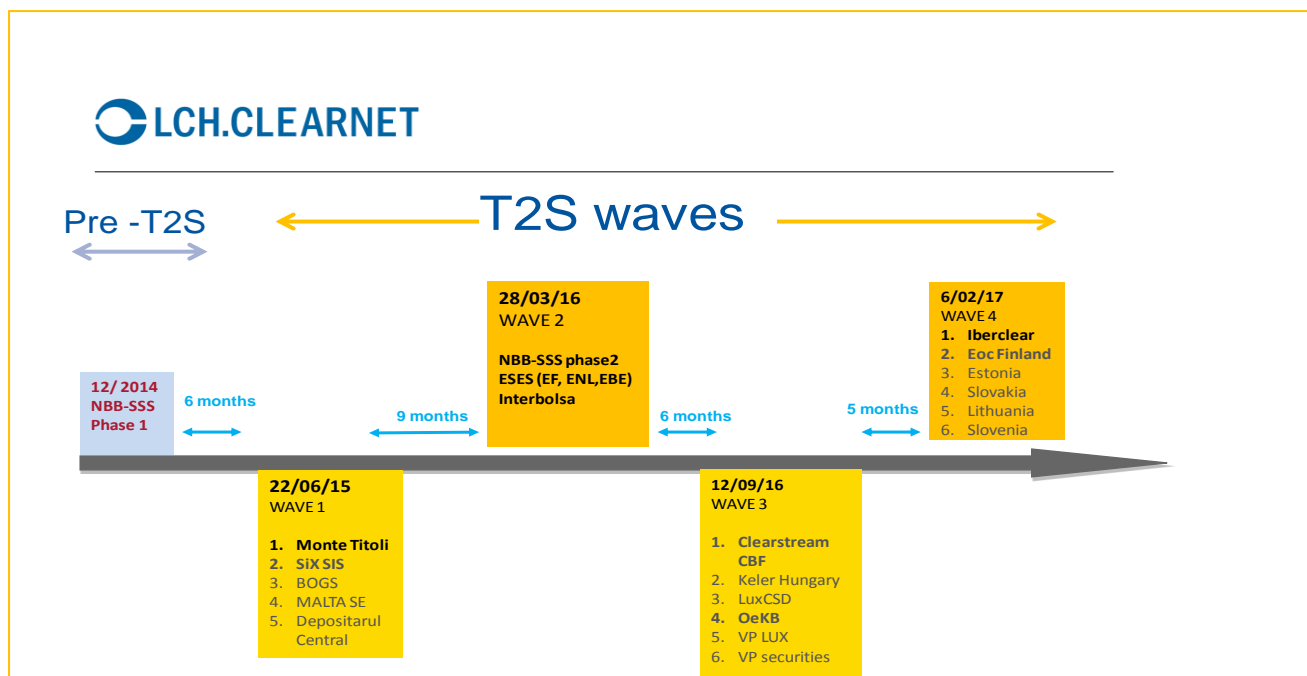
LCH.CLEARNET

Pre -T2S

T2S waves

12/ 2014
NBB-SSS
Phase 1

6 months

22/06/15
WAVE 1

1. Monte Titoli
2. SIX SIS
3. BOGS
4. MALTA SE
5. Depositarul Central

9 months

28/03/16
WAVE 2

NBB-SSS phase2
ESES (EF, ENL,EBE)
Interbolsa

6 months

12/09/16
WAVE 3

1. Clearstream CBF
2. Keler Hungary
3. LuxCSD
4. OeKB
5. VP LUX
6. VP securities

5 months

6/02/17
WAVE 4
1. Iberclear
2. Eoc Finland
3. Estonia
4. Slovakia
5. Lithuania
6. Slovenia